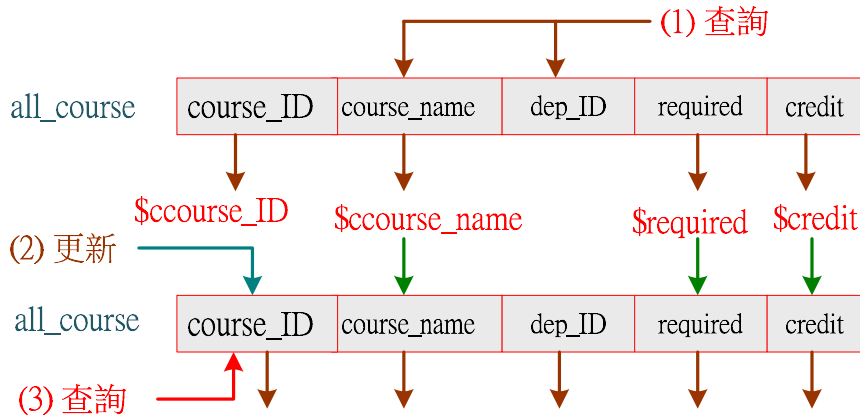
(1) 查詢

all_course

| course_ID | course_name | dep_ID | required | credit |
|---|---|---|---|---|

$ccourse_ID
$ccourse_name
$required
$credit

(2) 更新

all_course

| course_ID | course_name | dep_ID | required | credit |
|---|---|---|---|---|

(3) 查詢